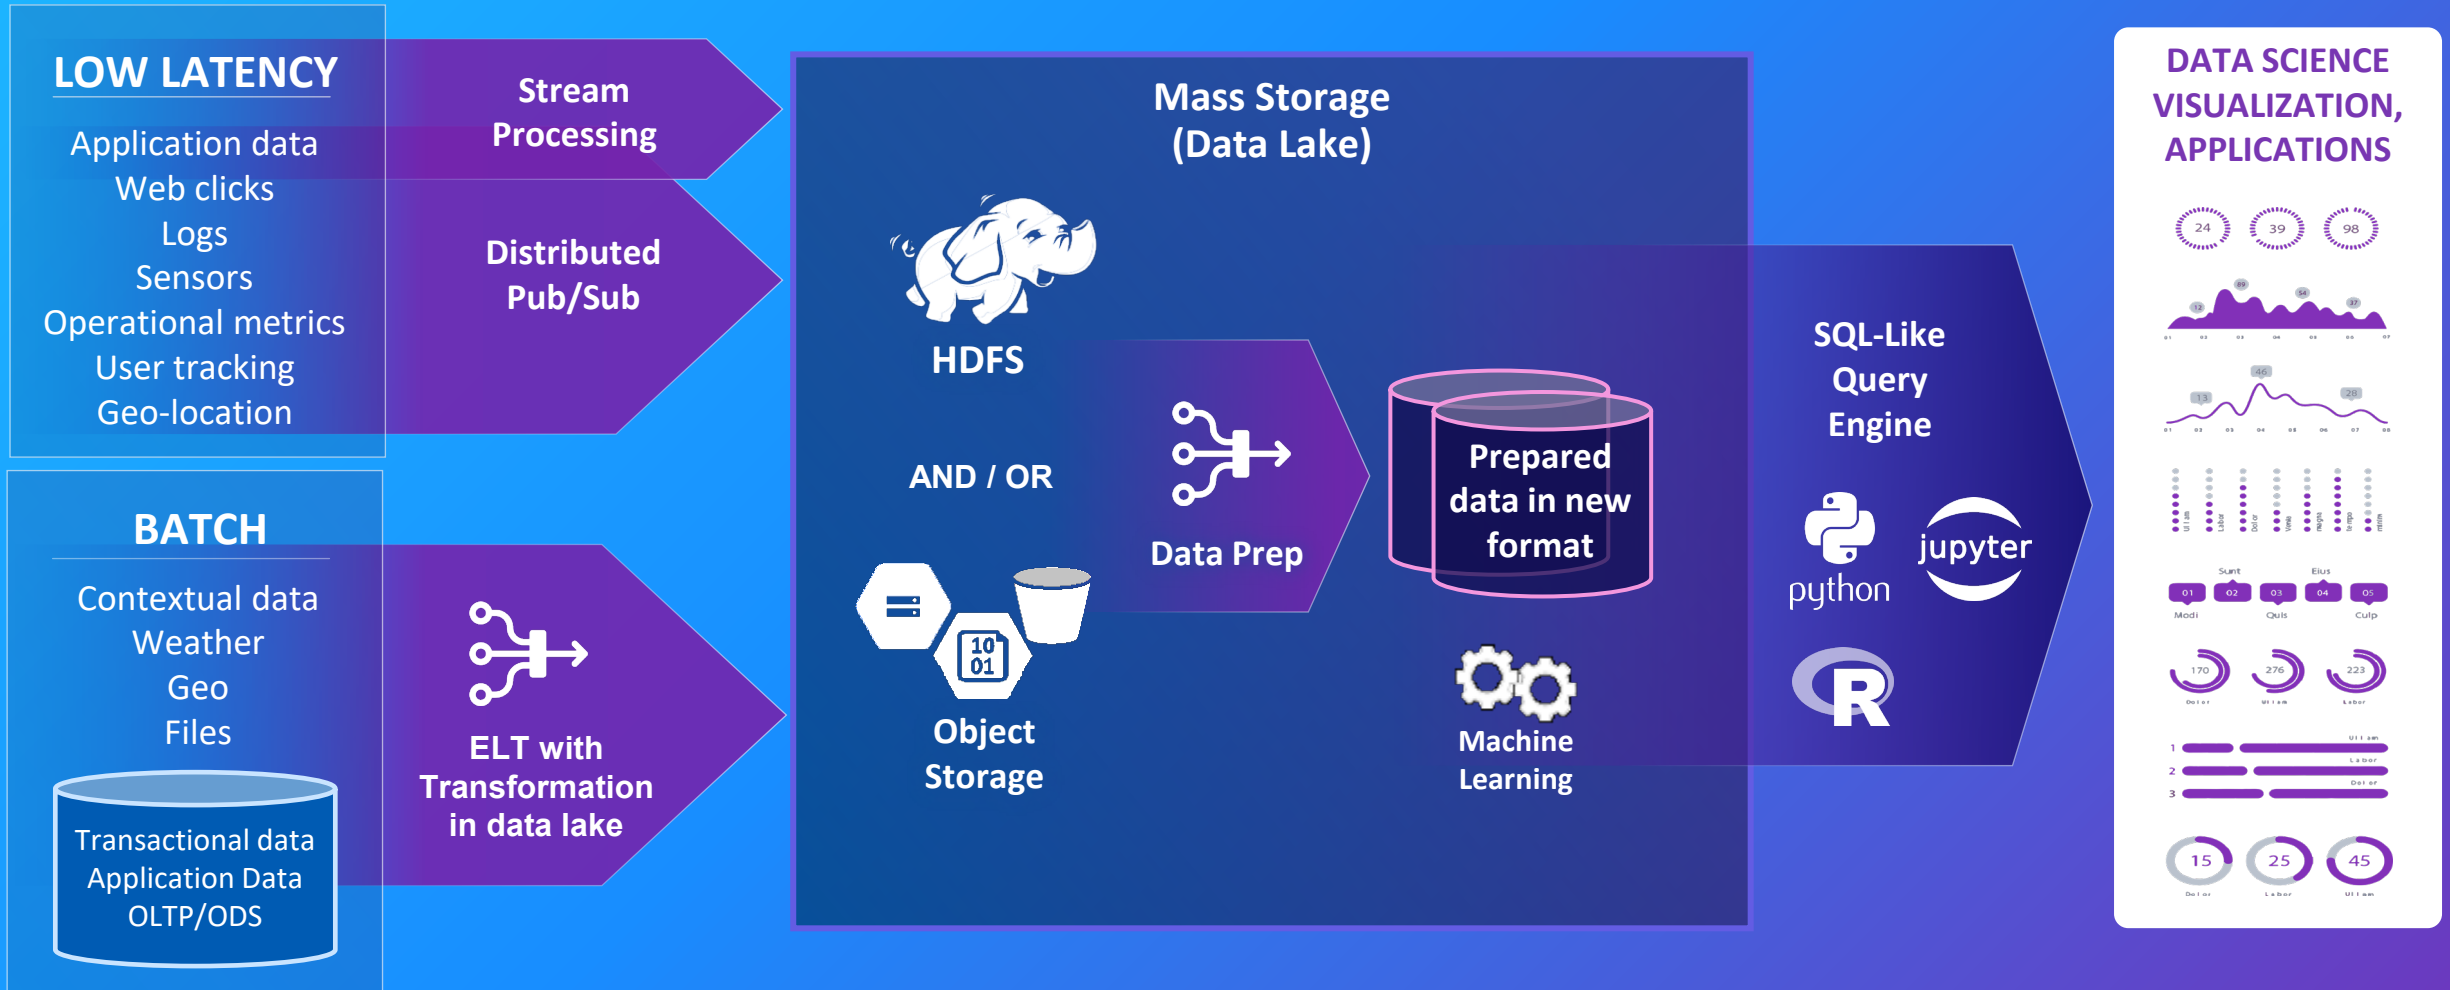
LOW LATENCY

Application data
Web clicks
Logs
Sensors
Operational metrics
User tracking
Geo-location

Stream Processing

Distributed Pub/Sub

BATCH

Contextual data
Weather
Geo
Files

Transactional data
Application Data
OLTP/ODS

ELT with Transformation in data lake

Mass Storage (Data Lake)

HDFS

AND / OR

Object Storage

Data Prep

Prepared data in new format

Machine Learning

SQL-Like Query Engine

python

jupyter

R

DATA SCIENCE VISUALIZATION, APPLICATIONS

24 39 98

170 276 223

15 25 45